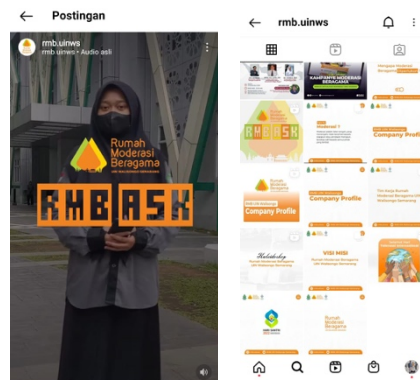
Postingan

rmb.uinws
rmb.uinws • Audio asli

Rumah Moderasi Beragama

RMBASK

rmb.uinws

KAMPANYE MODERASI BERAGAMA

RMBASK

Company Profile

Company Profile

Company Profile

VISI MISI

Rumah Moderasi Beragama